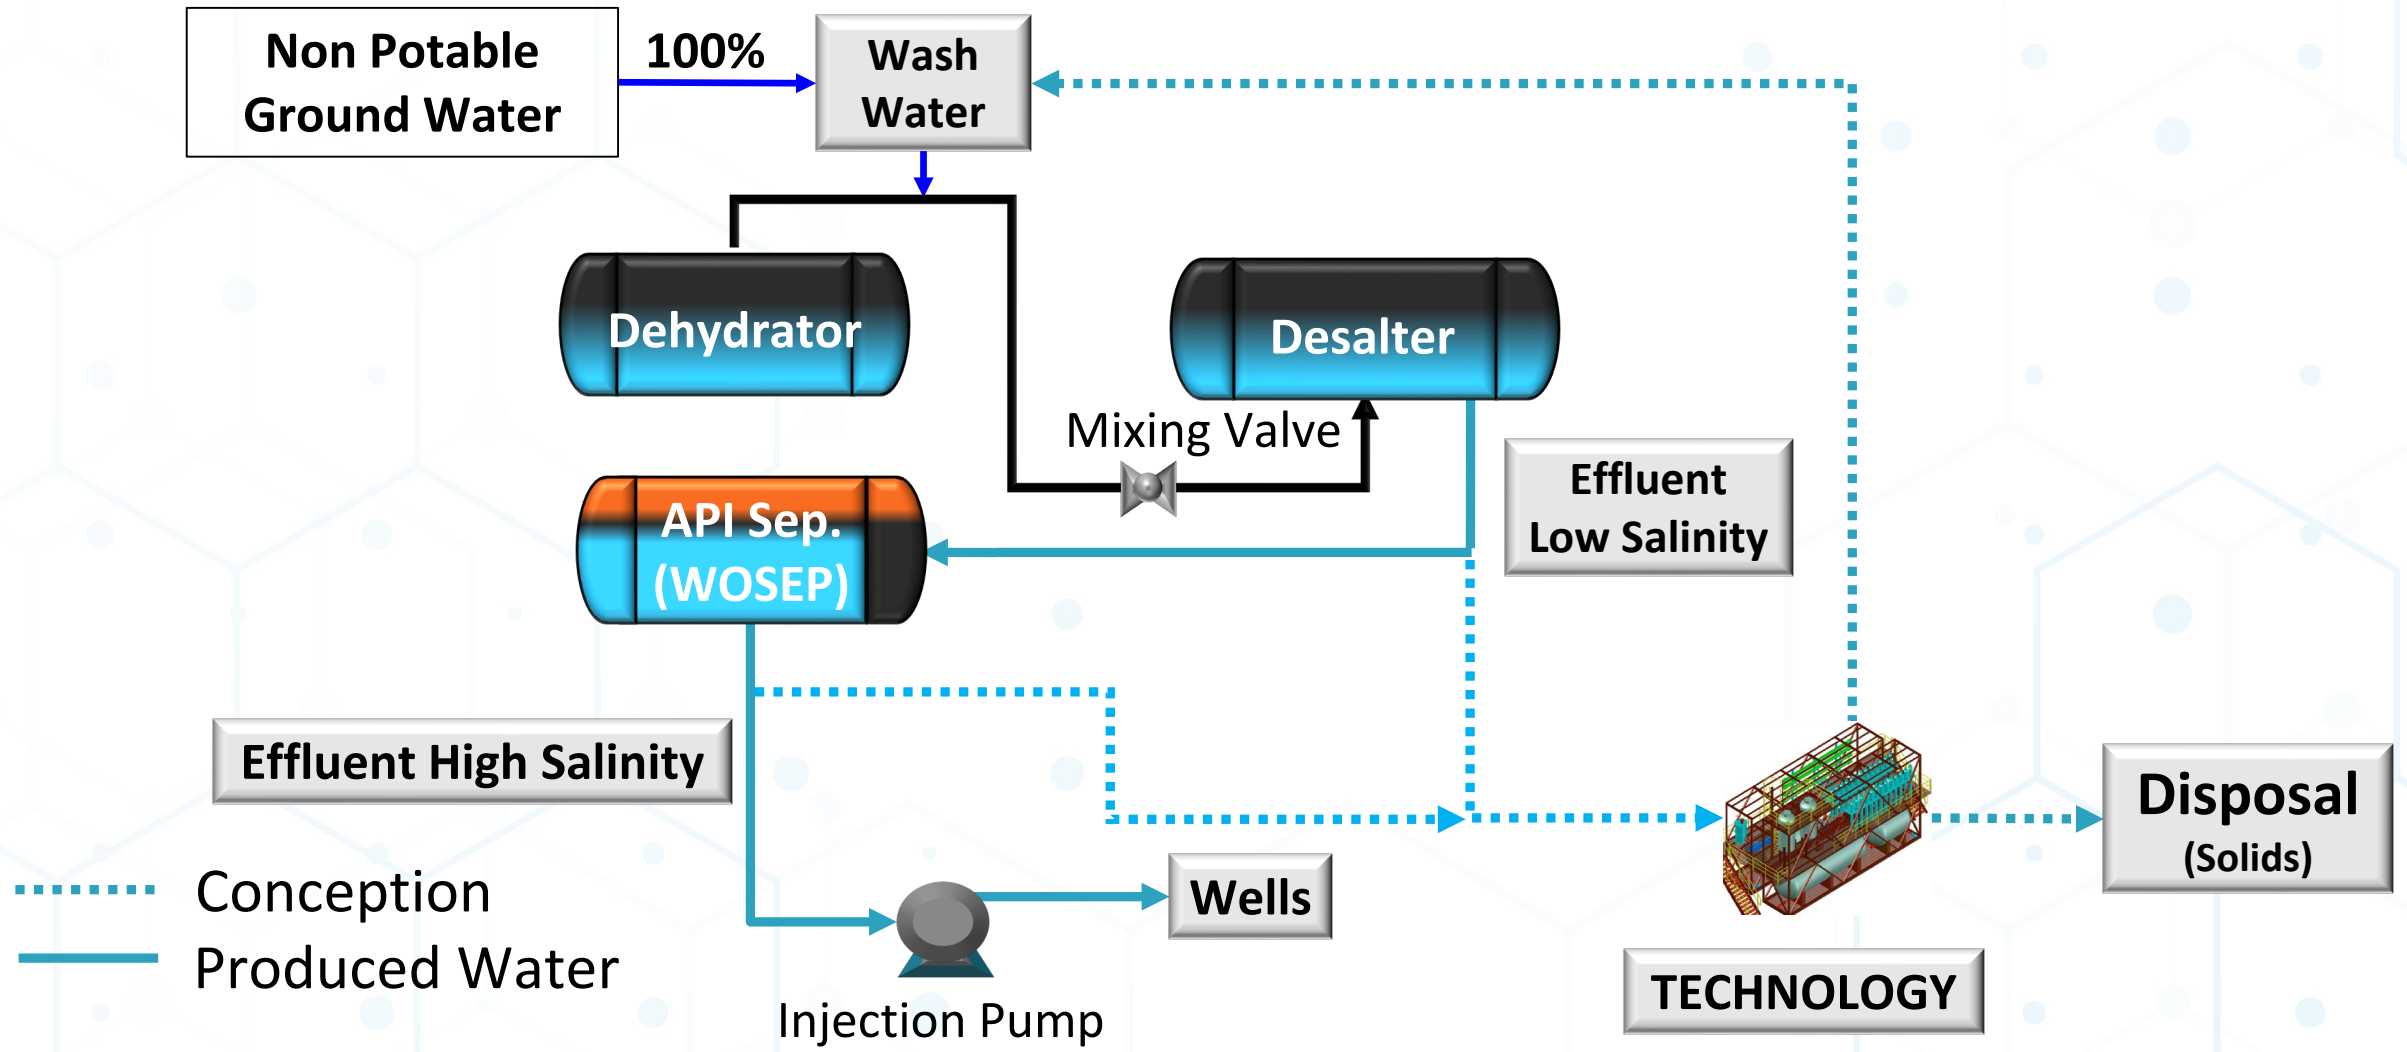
Non Potable Ground Water

100%

Wash Water

Dehydrator

Desalter

Mixing Valve

API Sep. (WOSEP)

Effluent Low Salinity

Effluent High Salinity

Disposal (Solids)

Wells

Conception

Produced Water

Injection Pump

TECHNOLOGY